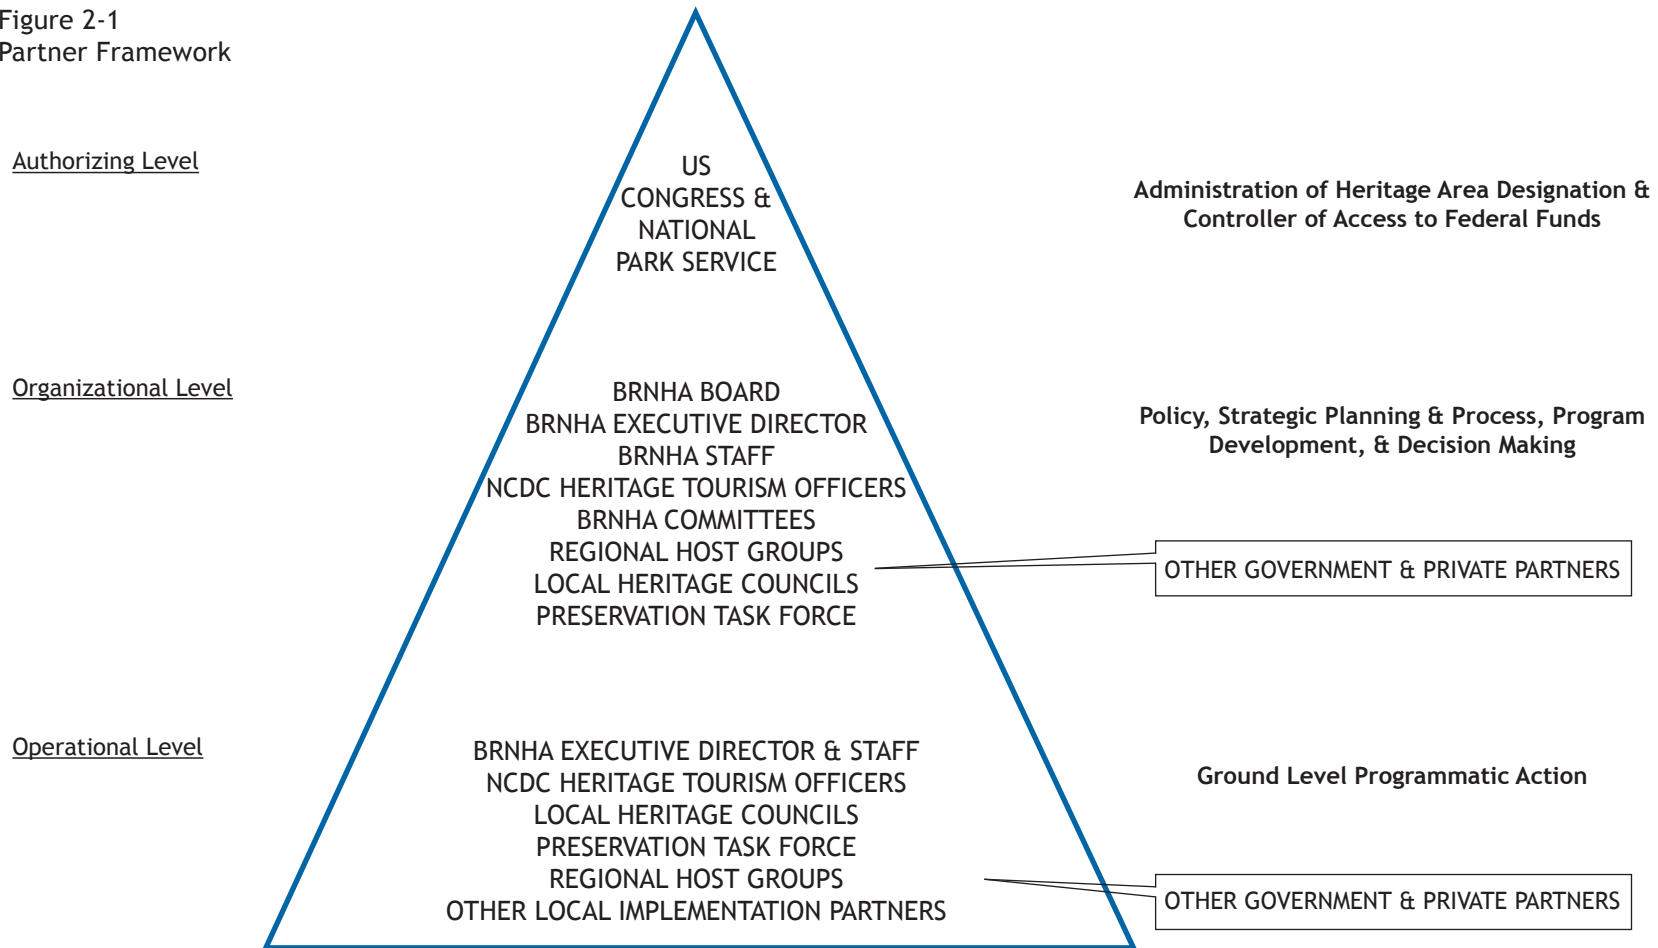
Figure 2-1
Partner Framework

Authorizing Level

US
CONGRESS &
NATIONAL
PARK SERVICE

Administration of Heritage Area Designation & Controller of Access to Federal Funds

Organizational Level

BRNHA BOARD
BRNHA EXECUTIVE DIRECTOR
BRNHA STAFF
NCDC HERITAGE TOURISM OFFICERS
BRNHA COMMITTEES
REGIONAL HOST GROUPS
LOCAL HERITAGE COUNCILS
PRESERVATION TASK FORCE

Policy, Strategic Planning & Process, Program Development, & Decision Making

OTHER GOVERNMENT & PRIVATE PARTNERS

Operational Level

BRNHA EXECUTIVE DIRECTOR & STAFF
NCDC HERITAGE TOURISM OFFICERS
LOCAL HERITAGE COUNCILS
PRESERVATION TASK FORCE
REGIONAL HOST GROUPS
OTHER LOCAL IMPLEMENTATION PARTNERS

Ground Level Programmatic Action

OTHER GOVERNMENT & PRIVATE PARTNERS